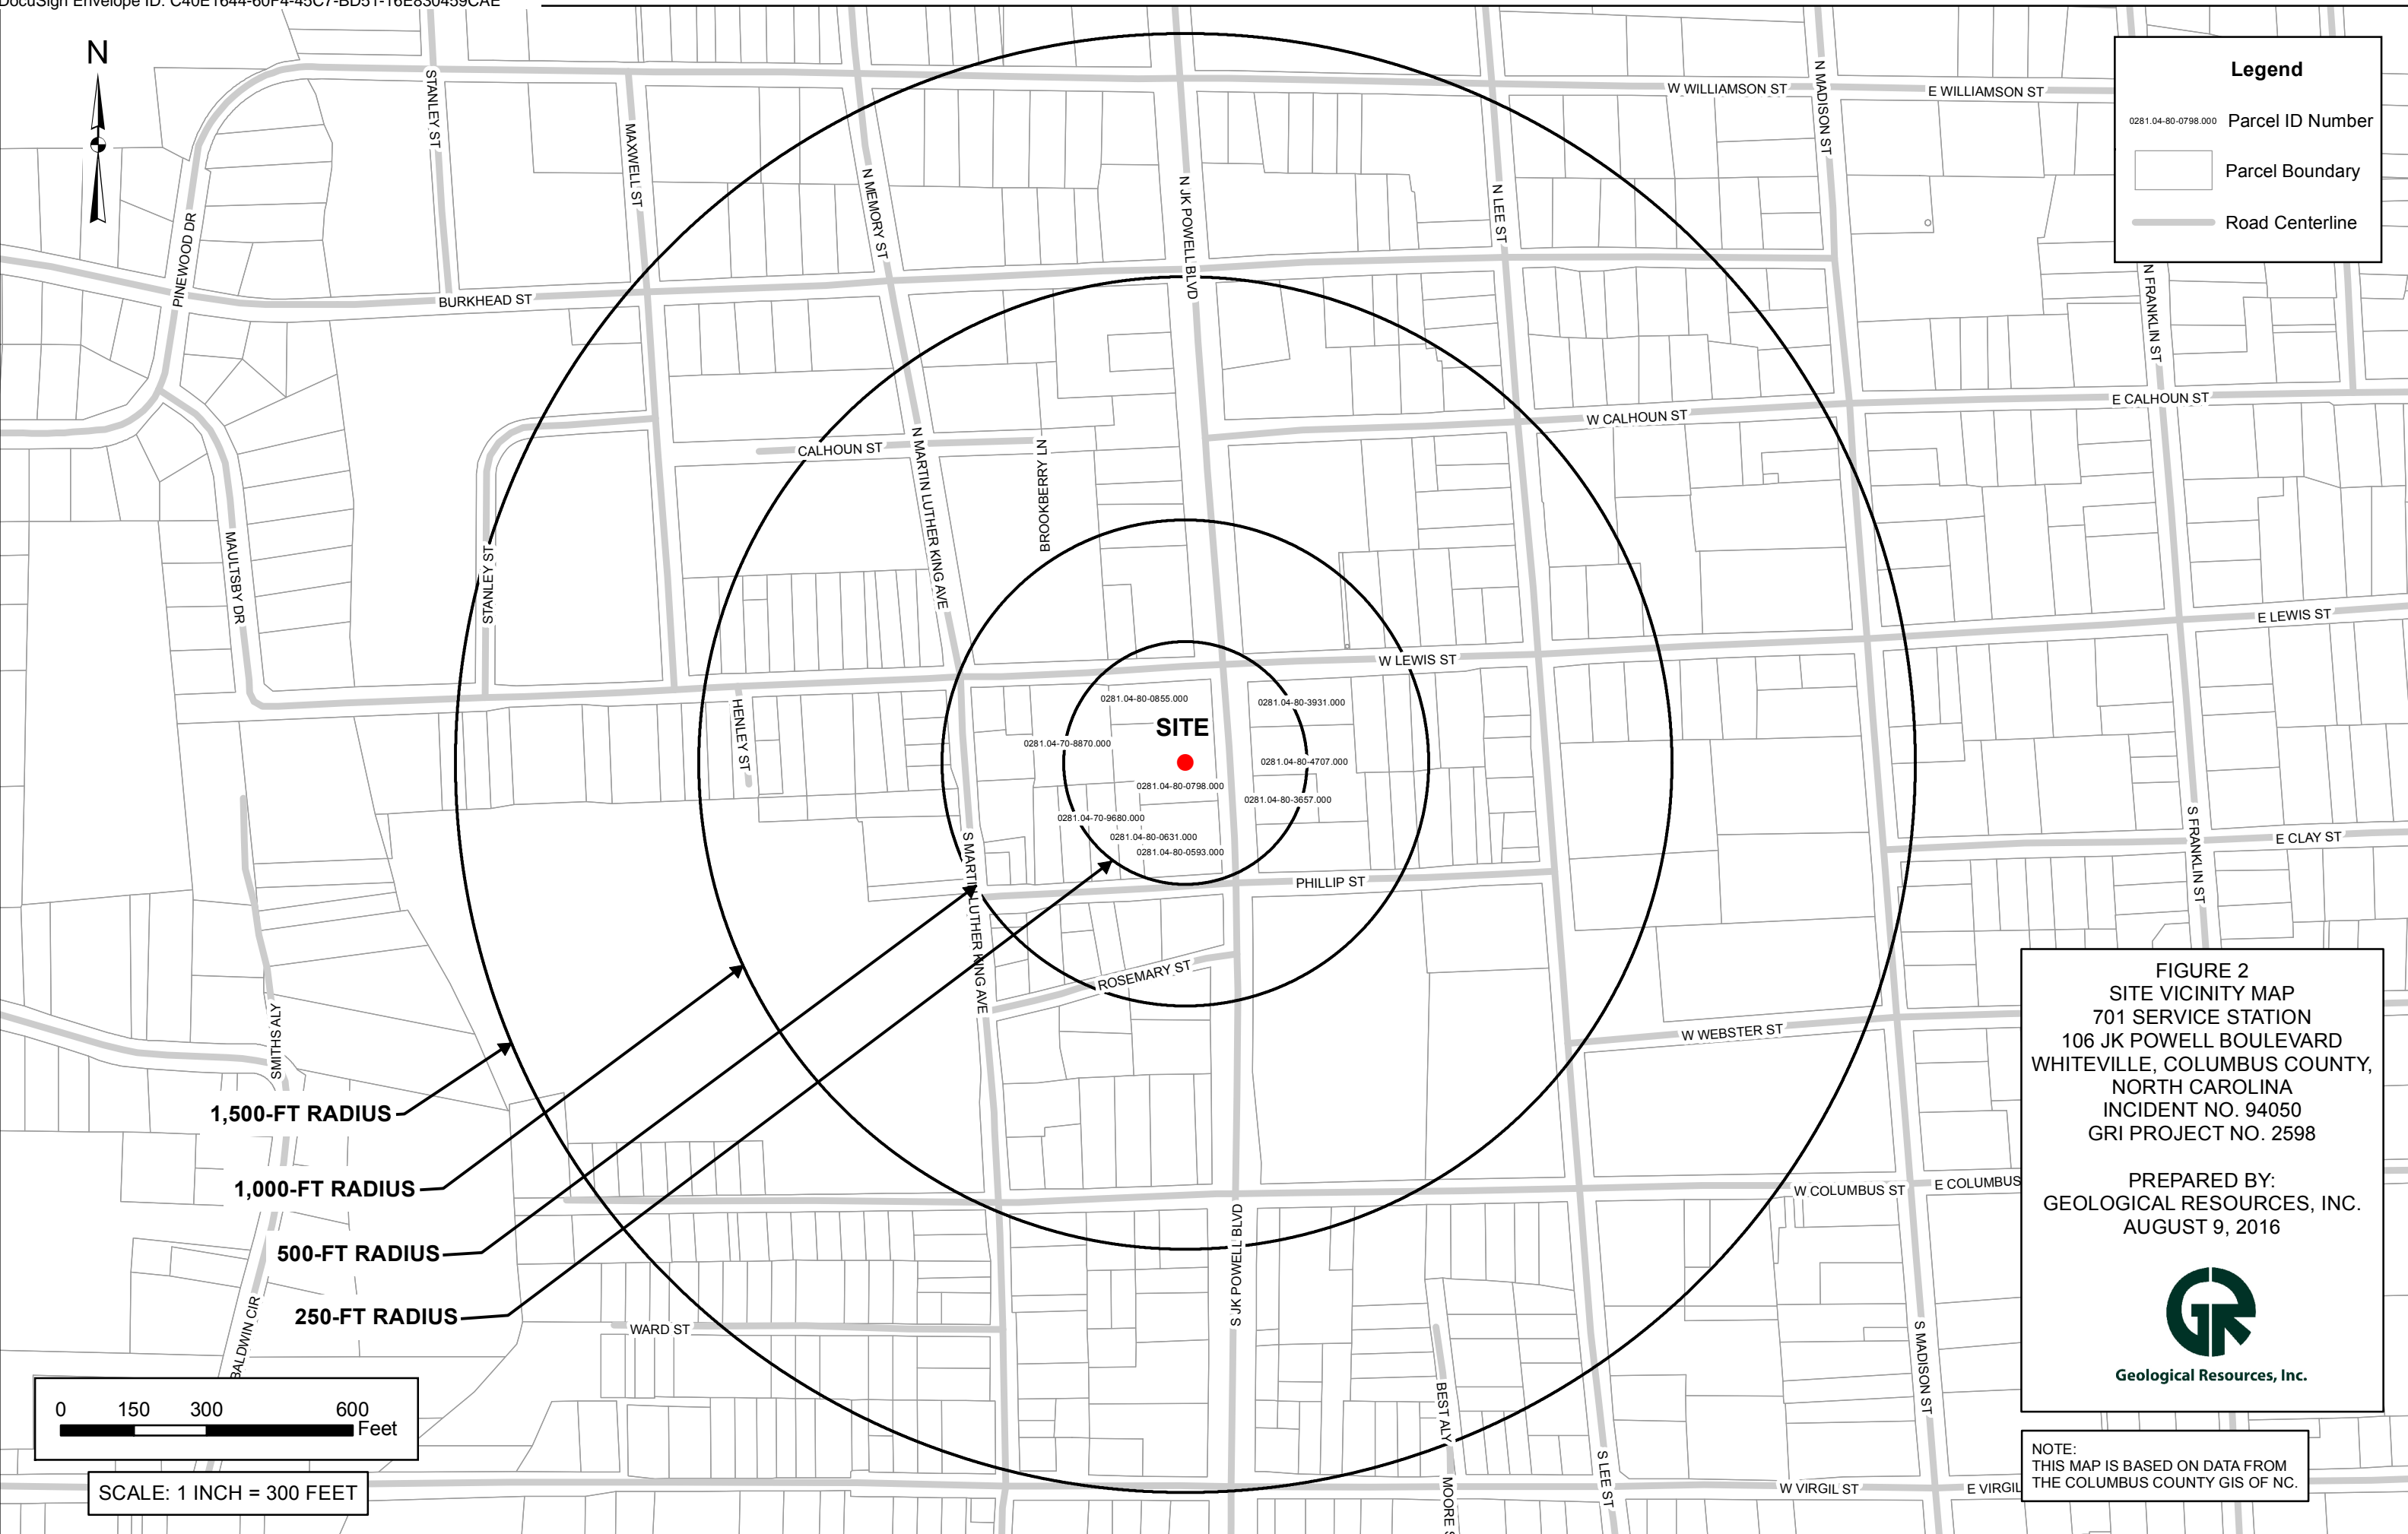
DocuSign Envelope ID: C40E1644-60F4-45C7-BD51-16E830459CAE

N

Legend
0281.04-80-0798.000 Parcel ID Number
Parcel Boundary
Road Centerline

W WILLIAMSON ST
E WILLIAMSON ST
N MADISON ST
STANLEY ST
MAXWELL ST
N MEMORY ST
N JK POWELL BLVD
N LEE ST
PINEWOOD DR
BURKHEAD ST
N FRANKLIN ST
E CALHOUN ST
W CALHOUN ST
CALHOUN ST
N MARTIN LUTHER KING AVE
BROOKBERRY LN
MAULTSBY DR
STANLEY ST
E LEWIS ST
W LEWIS ST
HENLEY ST
0281.04-80-0855.000
0281.04-80-3931.000
SITE
0281.04-70-8870.000
0281.04-80-4707.000
0281.04-80-0798.000
0281.04-80-3657.000
0281.04-70-9680.000
0281.04-80-0631.000
0281.04-80-0593.000
S MARTIN LUTHER KING AVE
PHILLIP ST
S FRANKLIN ST
E CLAY ST
ROSEMARY ST
W WEBSTER ST
SMITHS ALY
1,500-FT RADIUS
1,000-FT RADIUS
500-FT RADIUS
250-FT RADIUS
W COLUMBUS ST
E COLUMBUS
S JK POWELL BLVD
WARD ST
BALDWIN CIR
BEST ALY
S MADISON ST
S LEE ST
MOORE S
W VIRGIL ST
E VIRGIL

FIGURE 2
SITE VICINITY MAP
701 SERVICE STATION
106 JK POWELL BOULEVARD
WHITEVILLE, COLUMBUS COUNTY,
NORTH CAROLINA
INCIDENT NO. 94050
GRI PROJECT NO. 2598

PREPARED BY:
GEOLOGICAL RESOURCES, INC.
AUGUST 9, 2016

Geological Resources, Inc.

0 150 300 600
Feet

SCALE: 1 INCH = 300 FEET

NOTE:
THIS MAP IS BASED ON DATA FROM
THE COLUMBUS COUNTY GIS OF NC.